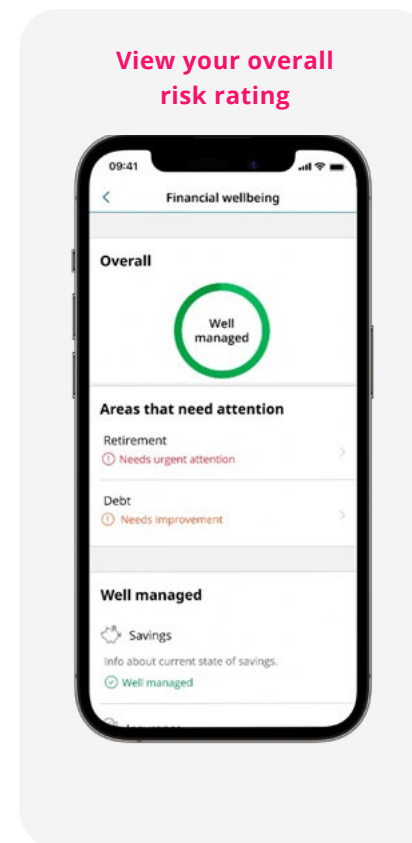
View your overall risk rating

09:41

Financial wellbeing

Overall

Well managed

Areas that need attention

Retirement
Needs urgent attention

Debt
Needs improvement

Well managed

Savings
Info about current state of savings.
Well managed

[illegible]